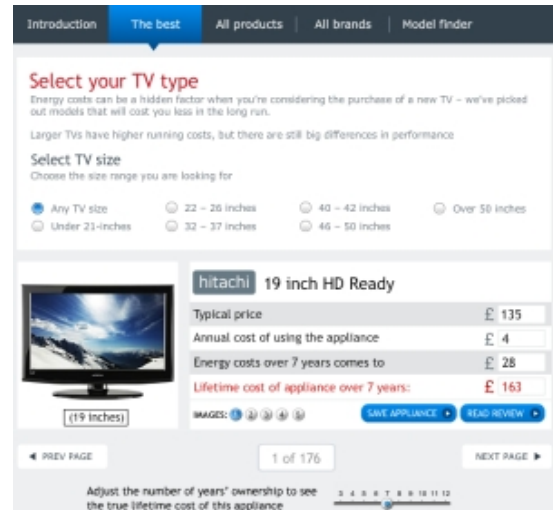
Introduction | The best | All products | All brands | Model finder

Select your TV type

Energy costs can be a hidden factor when you're considering the purchase of a new TV – we've picked out models that will cost you less in the long run.

Larger TVs have higher running costs, but there are still big differences in performance

Select TV size

Choose the size range you are looking for

Any TV size
Under 21-inches
22 – 26 inches
32 – 37 inches
40 – 42 inches
46 – 50 inches
Over 50 inches

(19 inches)

hitachi 19 inch HD Ready

| | |
|---|---|
| Typical price | £ 135 |
| Annual cost of using the appliance | £ 4 |
| Energy costs over 7 years comes to | £ 28 |
| Lifetime cost of appliance over 7 years: | £ 163 |

IMAGES: 1 2 3 4 5

SAVE APPLIANCE

READ REVIEW

PREV PAGE

1 of 176

NEXT PAGE

Adjust the number of years' ownership to see the true lifetime cost of this appliance

3 4 5 6 7 8 9 10 11 12